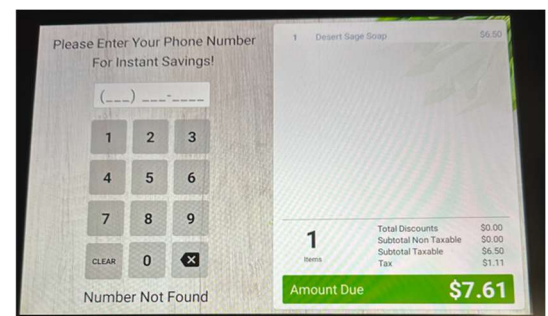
Please Enter Your Phone Number For Instant Savings!

(___) ___-____

1 2 3
4 5 6
7 8 9
CLEAR 0

Number Not Found

1 Desert Sage Soap $6.50

1
Items

| | |
|---|---|
| Total Discounts | $0.00 |
| Subtotal Non Taxable | $0.00 |
| Subtotal Taxable | $6.50 |
| Tax | $1.11 |

Amount Due $7.61